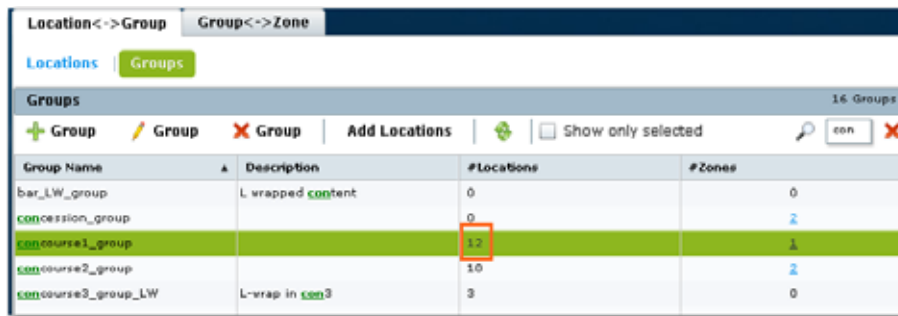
Location<->Group | Group<->Zone

Locations | Groups

Groups

16 Groups

Group | Group | Group | Add Locations | Show only selected | con

| Group Name | Description | #Locations | #Zones |
|---|---|---|---|
| bar_LW_group | L wrapped content | 0 | 0 |
| concession_group | | 0 | 2 |
| concourse1_group | | 12 | 1 |
| concourse2_group | | 10 | 2 |
| concourse3_group_LW | L-wrap in con3 | 3 | 0 |